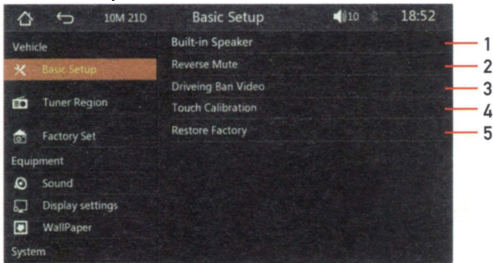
10M 21D Basic Setup 10 18:52

Vehicle
Basic Setup
Tuner Region
Factory Set
Equipment
Sound
Display settings
WallPaper
System

Built-in Speaker 1
Reverse Mute 2
Driveing Ban Video 3
Touch Calibration 4
Restore Factory 5